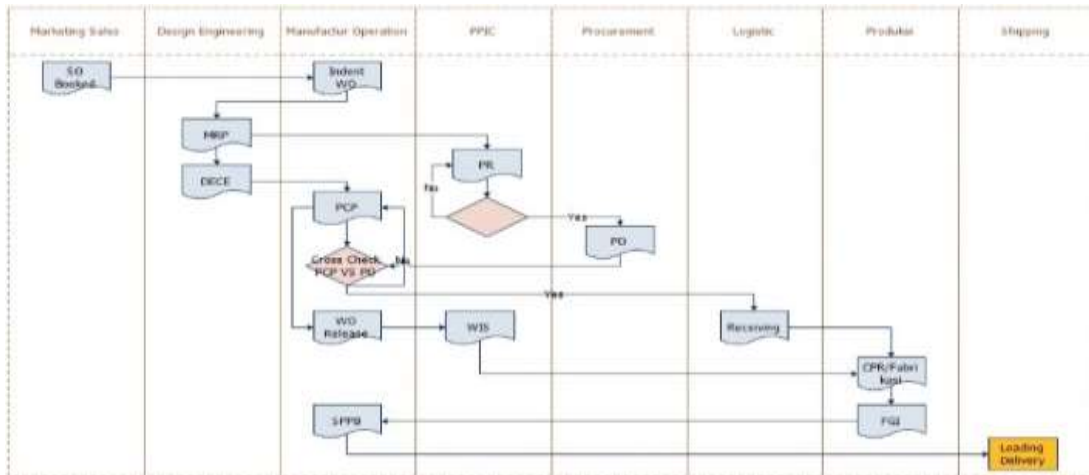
Marketing Sales

Design Engineering

Manufactur Operation

PPIC

Procurement

Logistic

Produksi

Shipping

SO Booked

Indent WO

MRP

PR

No

DECE

PCP

Yes

PO

Cross Check PCP VS PO

No

Yes

WO Release

WIS

Receiving

CPR/Fabrikasi

SPPB

FGI

Loading Delivery